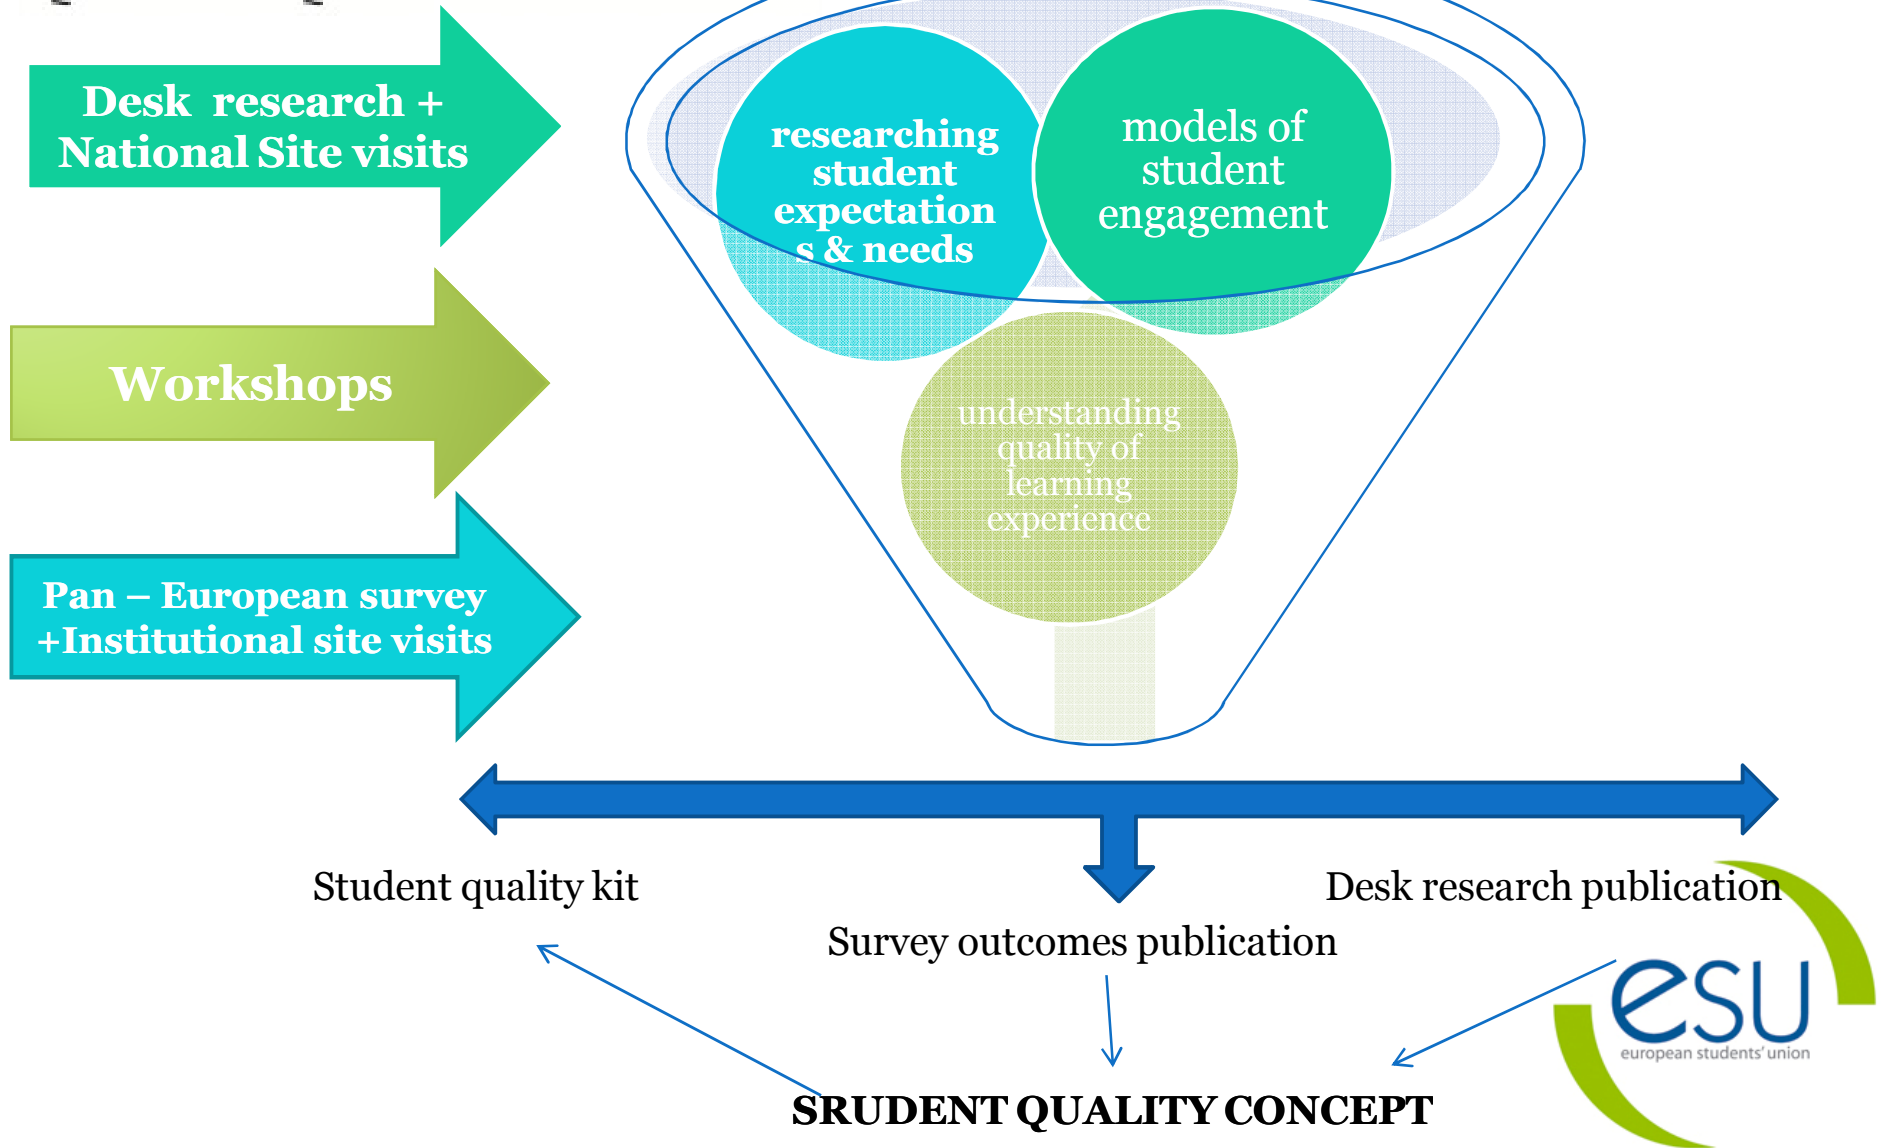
Desk research +
National Site visits

Workshops

Pan – European survey
+Institutional site visits

researching student expectation s & needs

models of student engagement

understanding quality of learning experience

Student quality kit

Desk research publication

Survey outcomes publication

esu
european students' union

SRUDENT QUALITY CONCEPT